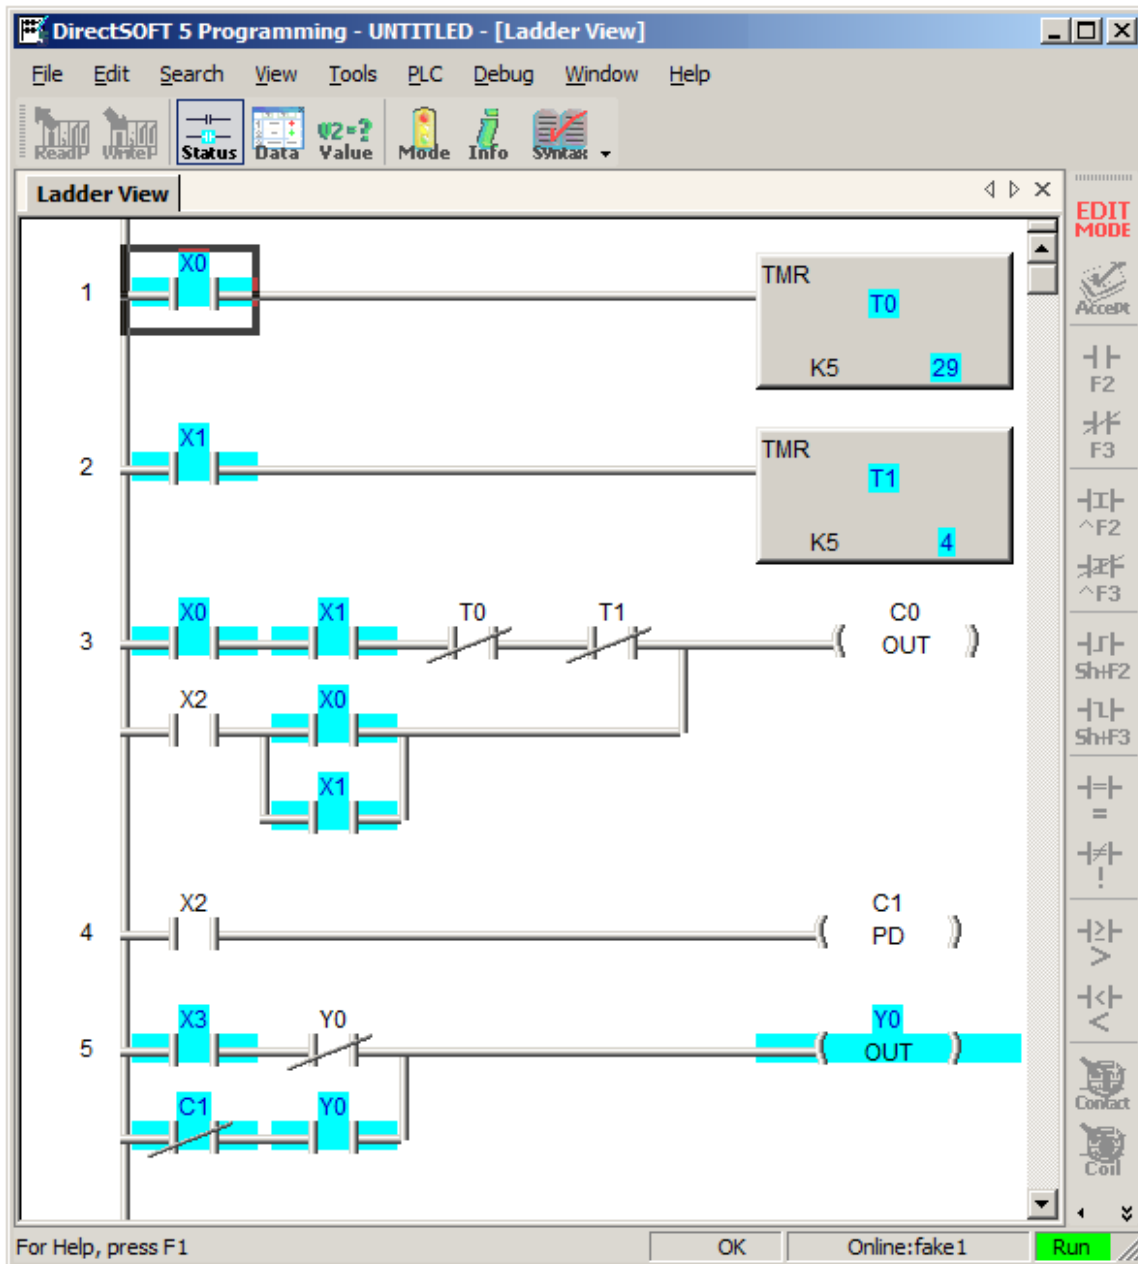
DirectSOFT 5 Programming - UNTITLED - [Ladder View]

File Edit Search View Tools PLC Debug Window Help

Read Write Status Data V2=? Value Mode Info Syntax

Ladder View

EDIT MODE

Accept

F2

F3

^F2

^F3

ShF2

ShF3

=

!

>

<

Contact

Coil

1
X0
TMR
T0
K5 29

2
X1
TMR
T1
K5 4

3
X0 X1 T0 T1
C0
OUT
X2 X0
X1

4
X2
C1
PD

5
X3 Y0
Y0
OUT
C1 Y0

For Help, press F1 OK Online:fake1 Run